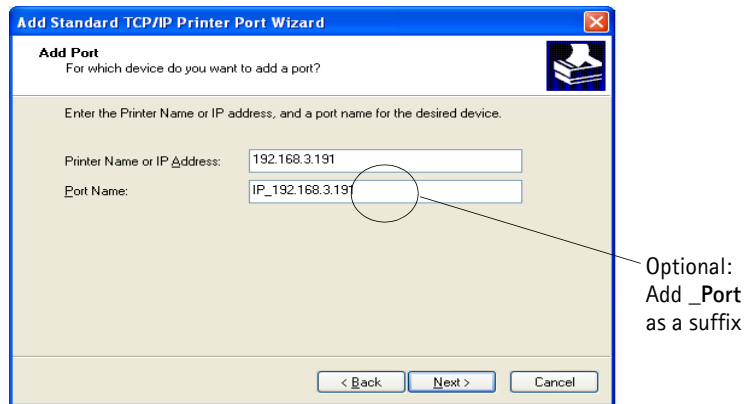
Add Standard TCP/IP Printer Port Wizard

Add Port
For which device do you want to add a port?

Enter the Printer Name or IP address, and a port name for the desired device.

Printer Name or IP Address: 192.168.3.191

Port Name: IP_192.168.3.191

Optional: Add _Port as a suffix

< Back Next > Cancel